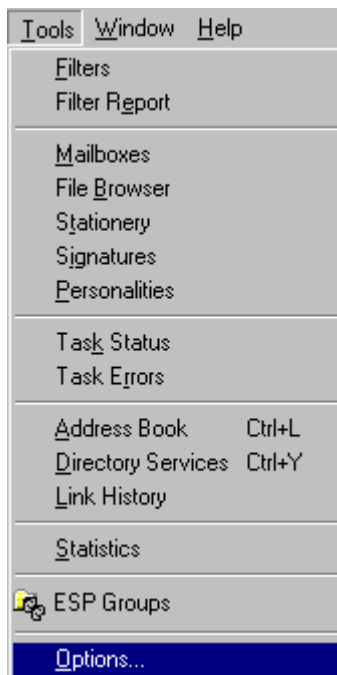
Tools Window Help

Filters
Filter Report

Mailboxes
File Browser
Stationery
Signatures
Personalities

Task Status
Task Errors

Address Book Ctrl+L
Directory Services Ctrl+Y
Link History

Statistics

ESP Groups

Options...